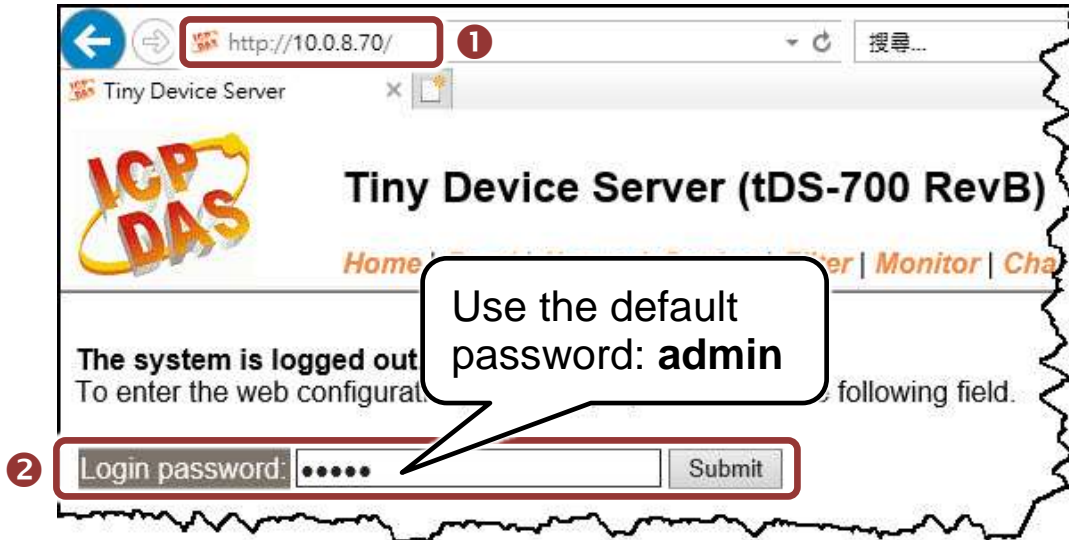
http://10.0.8.70/

❶

搜尋...

Tiny Device Server

ICP DAS

Tiny Device Server (tDS-700 RevB)

Home | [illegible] | Filter | Monitor | Cha

Use the default password: **admin**

The system is logged out

To enter the web configurat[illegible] following field.

❷

Login password: •••••

Submit